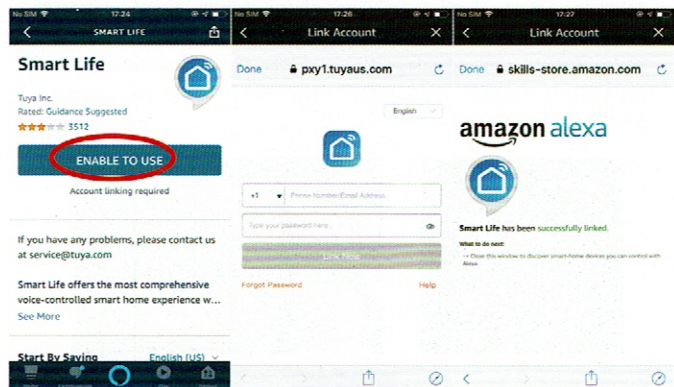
No SIM 17:24

SMART LIFE

Smart Life

Tuya Inc.
Rated: Guidance Suggested
3512

ENABLE TO USE

Account linking required

If you have any problems, please contact us at service@tuya.com

Smart Life offers the most comprehensive voice-controlled smart home experience w...

See More

Start By Saying English (US)

No SIM 17:26

Link Account

Done pxy1.tuyaus.com

English

+1 Phone Number/Email Address

Type your password here...

Link Now

Forgot Password Help

No SIM 17:27

Link Account

Done skills-store.amazon.com

amazon alexa

Smart Life has been successfully linked.

What to do next:

→ Close this window to discover smart home devices you can control with Alexa.